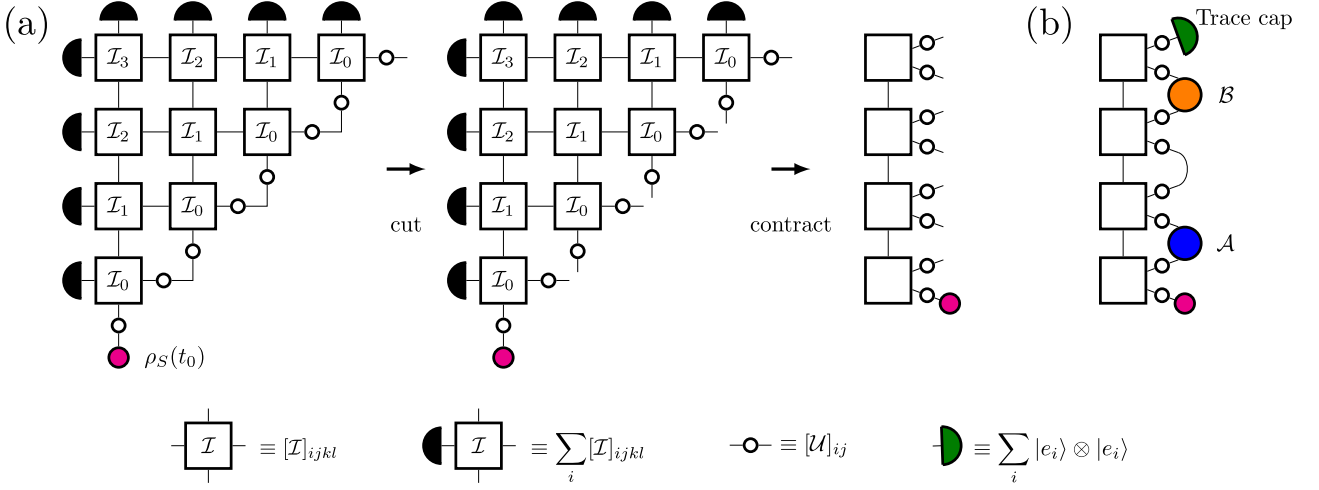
(a)

$\mathcal{I}_3$ $\mathcal{I}_2$ $\mathcal{I}_1$ $\mathcal{I}_0$
$\mathcal{I}_2$ $\mathcal{I}_1$ $\mathcal{I}_0$
$\mathcal{I}_1$ $\mathcal{I}_0$
$\mathcal{I}_0$
$\rho_S(t_0)$

cut

$\mathcal{I}_3$ $\mathcal{I}_2$ $\mathcal{I}_1$ $\mathcal{I}_0$
$\mathcal{I}_2$ $\mathcal{I}_1$ $\mathcal{I}_0$
$\mathcal{I}_1$ $\mathcal{I}_0$
$\mathcal{I}_0$

contract

(b)

Trace cap
$\mathcal{B}$
$\mathcal{A}$

$\mathcal{I}$ $\equiv [\mathcal{I}]_{ijkl}$

$\mathcal{I}$ $\equiv \sum_i [\mathcal{I}]_{ijkl}$

$\equiv [\mathcal{U}]_{ij}$

$\equiv \sum_i |e_i\rangle \otimes |e_i\rangle$